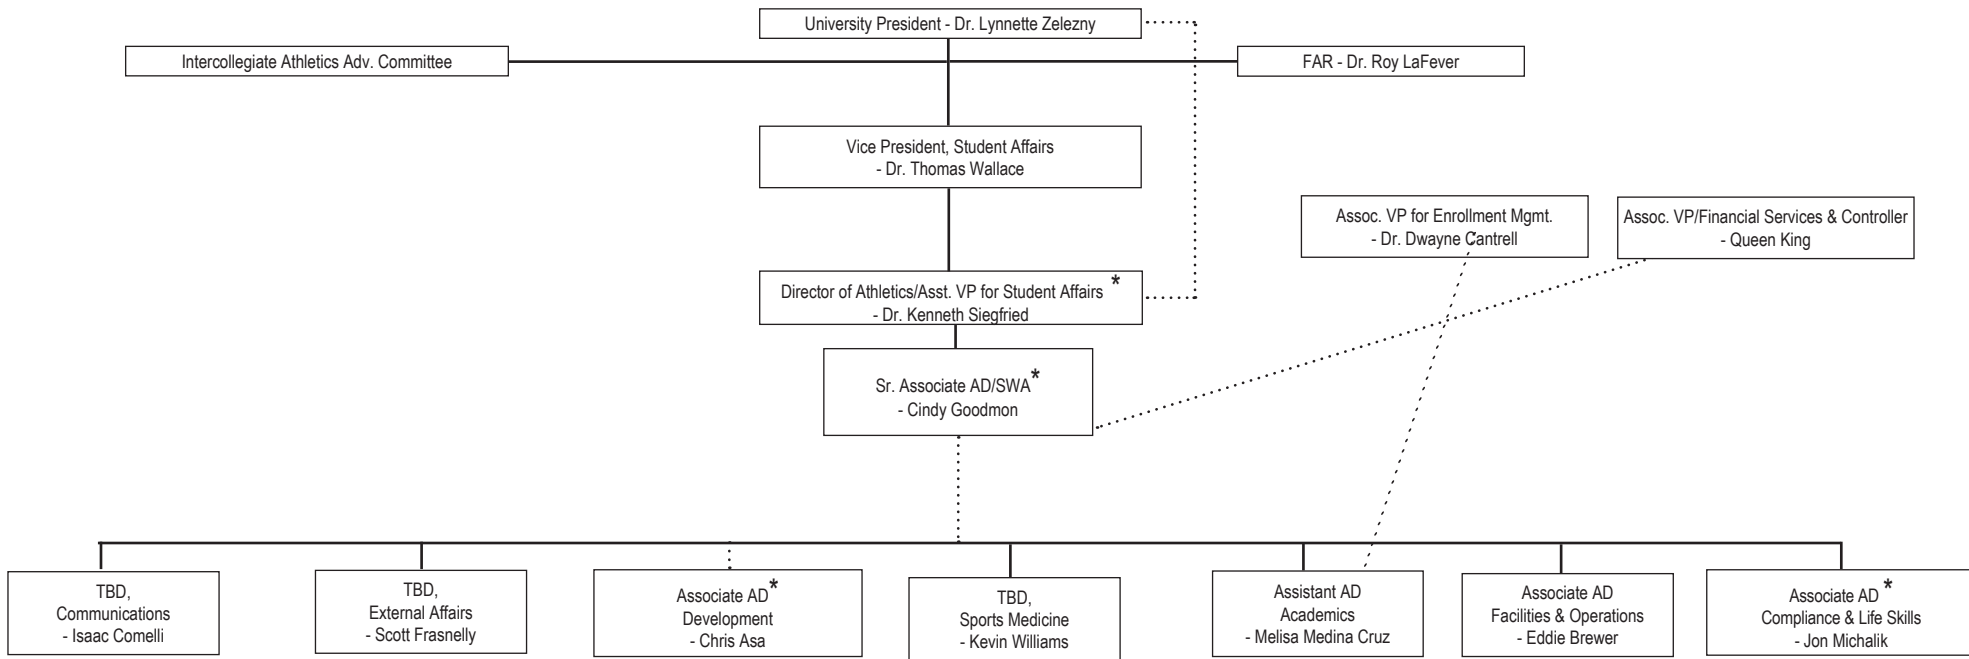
University President - Dr. Lynnette Zelezny

Intercollegiate Athletics Adv. Committee

FAR - Dr. Roy LaFever

Vice President, Student Affairs
- Dr. Thomas Wallace

Assoc. VP for Enrollment Mgmt.
- Dr. Dwayne Cantrell

Assoc. VP/Financial Services & Controller
- Queen King

Director of Athletics/Asst. VP for Student Affairs *
- Dr. Kenneth Siegfried

Sr. Associate AD/SWA*
- Cindy Goodmon

TBD,
Communications
- Isaac Comelli

TBD,
External Affairs
- Scott Frasnelly

Associate AD*
Development
- Chris Asa

TBD,
Sports Medicine
- Kevin Williams

Assistant AD
Academics
- Melisa Medina Cruz

Associate AD
Facilities & Operations
- Eddie Brewer

Associate AD *
Compliance & Life Skills
- Jon Michalik